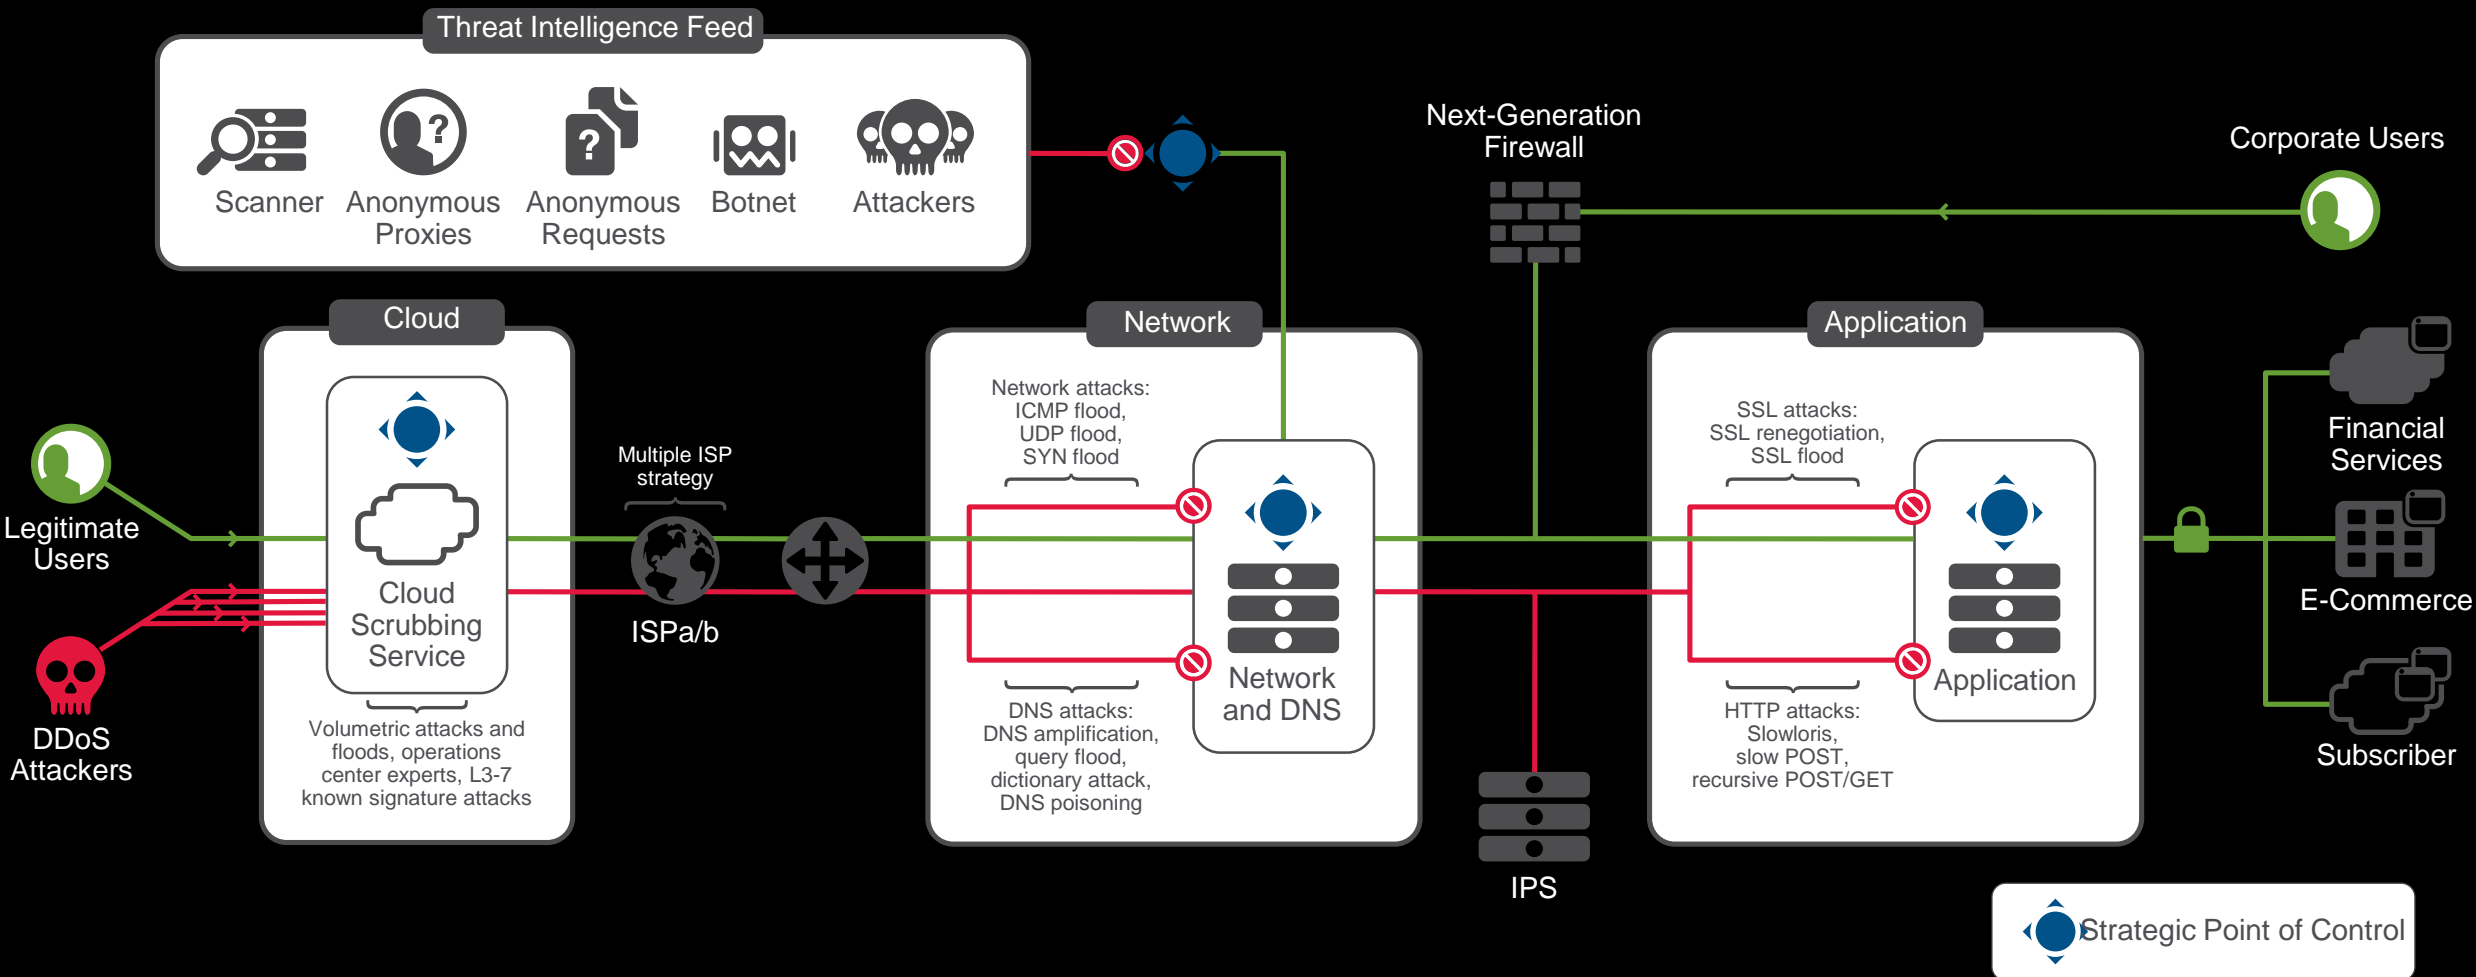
Threat Intelligence Feed

Scanner

Anonymous Proxies

Anonymous Requests

Botnet

Attackers

Next-Generation Firewall

Corporate Users

Cloud

Network

Application

Legitimate Users

DDoS Attackers

Cloud Scrubbing Service

Volumetric attacks and floods, operations center experts, L3-7 known signature attacks

Multiple ISP strategy

ISPa/b

Network attacks: ICMP flood, UDP flood, SYN flood

Network and DNS

DNS attacks: DNS amplification, query flood, dictionary attack, DNS poisoning

IPS

SSL attacks: SSL renegotiation, SSL flood

Application

HTTP attacks: Slowloris, slow POST, recursive POST/GET

Financial Services

E-Commerce

Subscriber

Strategic Point of Control